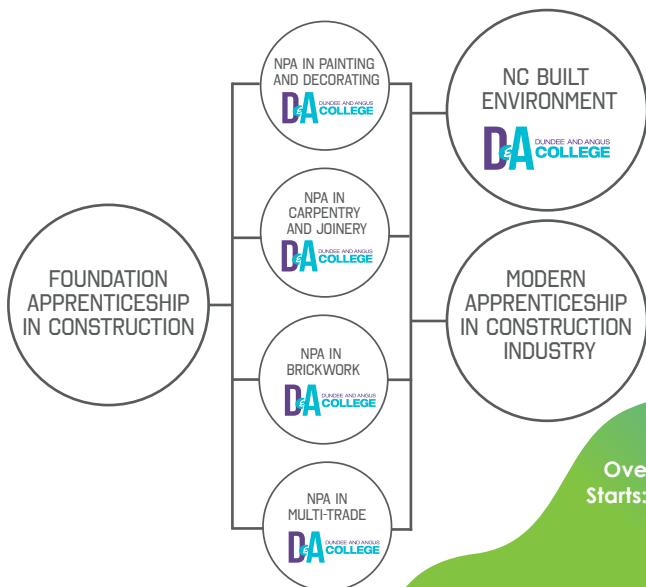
FOUNDATION APPRENTICESHIP IN CONSTRUCTION

NPA IN PAINTING AND DECORATING
D&A DUNDEE AND ANGUS COLLEGE

NPA IN CARPENTRY AND JOINERY
D&A DUNDEE AND ANGUS COLLEGE

NPA IN BRICKWORK
D&A DUNDEE AND ANGUS COLLEGE

NPA IN MULTI-TRADE
D&A DUNDEE AND ANGUS COLLEGE

NC BUILT ENVIRONMENT
D&A DUNDEE AND ANGUS COLLEGE

MODERN APPRENTICESHIP IN CONSTRUCTION INDUSTRY

Ove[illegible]
Starts:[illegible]